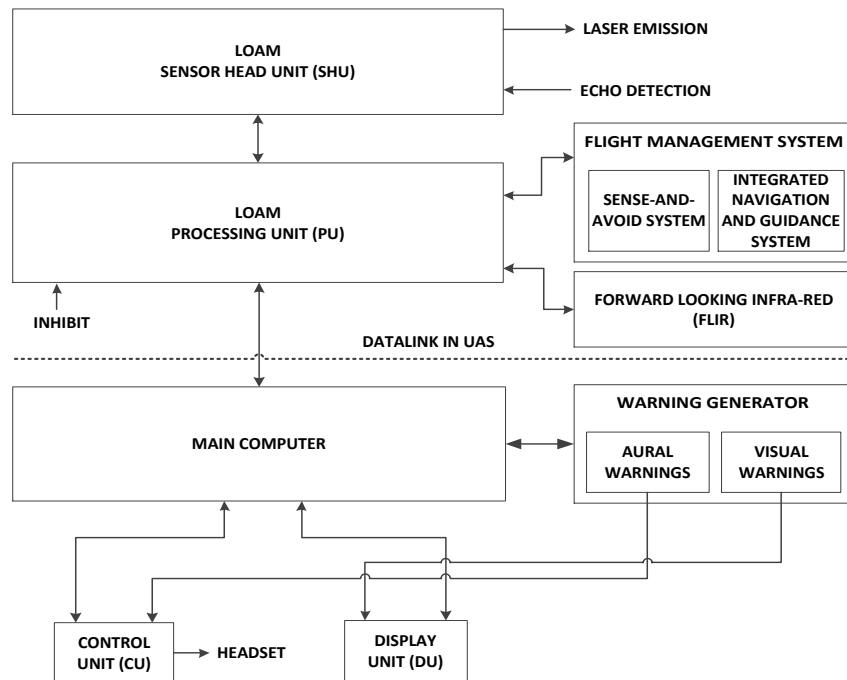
LOAM
SENSOR HEAD UNIT (SHU)

LASER EMISSION

ECHO DETECTION

FLIGHT MANAGEMENT SYSTEM

SENSE-AND-AVOID SYSTEM

INTEGRATED NAVIGATION AND GUIDANCE SYSTEM

LOAM
PROCESSING UNIT (PU)

FORWARD LOOKING INFRA-RED (FLIR)

INHIBIT

DATALINK IN UAS

MAIN COMPUTER

WARNING GENERATOR

AURAL WARNINGS

VISUAL WARNINGS

CONTROL UNIT (CU)

HEADSET

DISPLAY UNIT (DU)